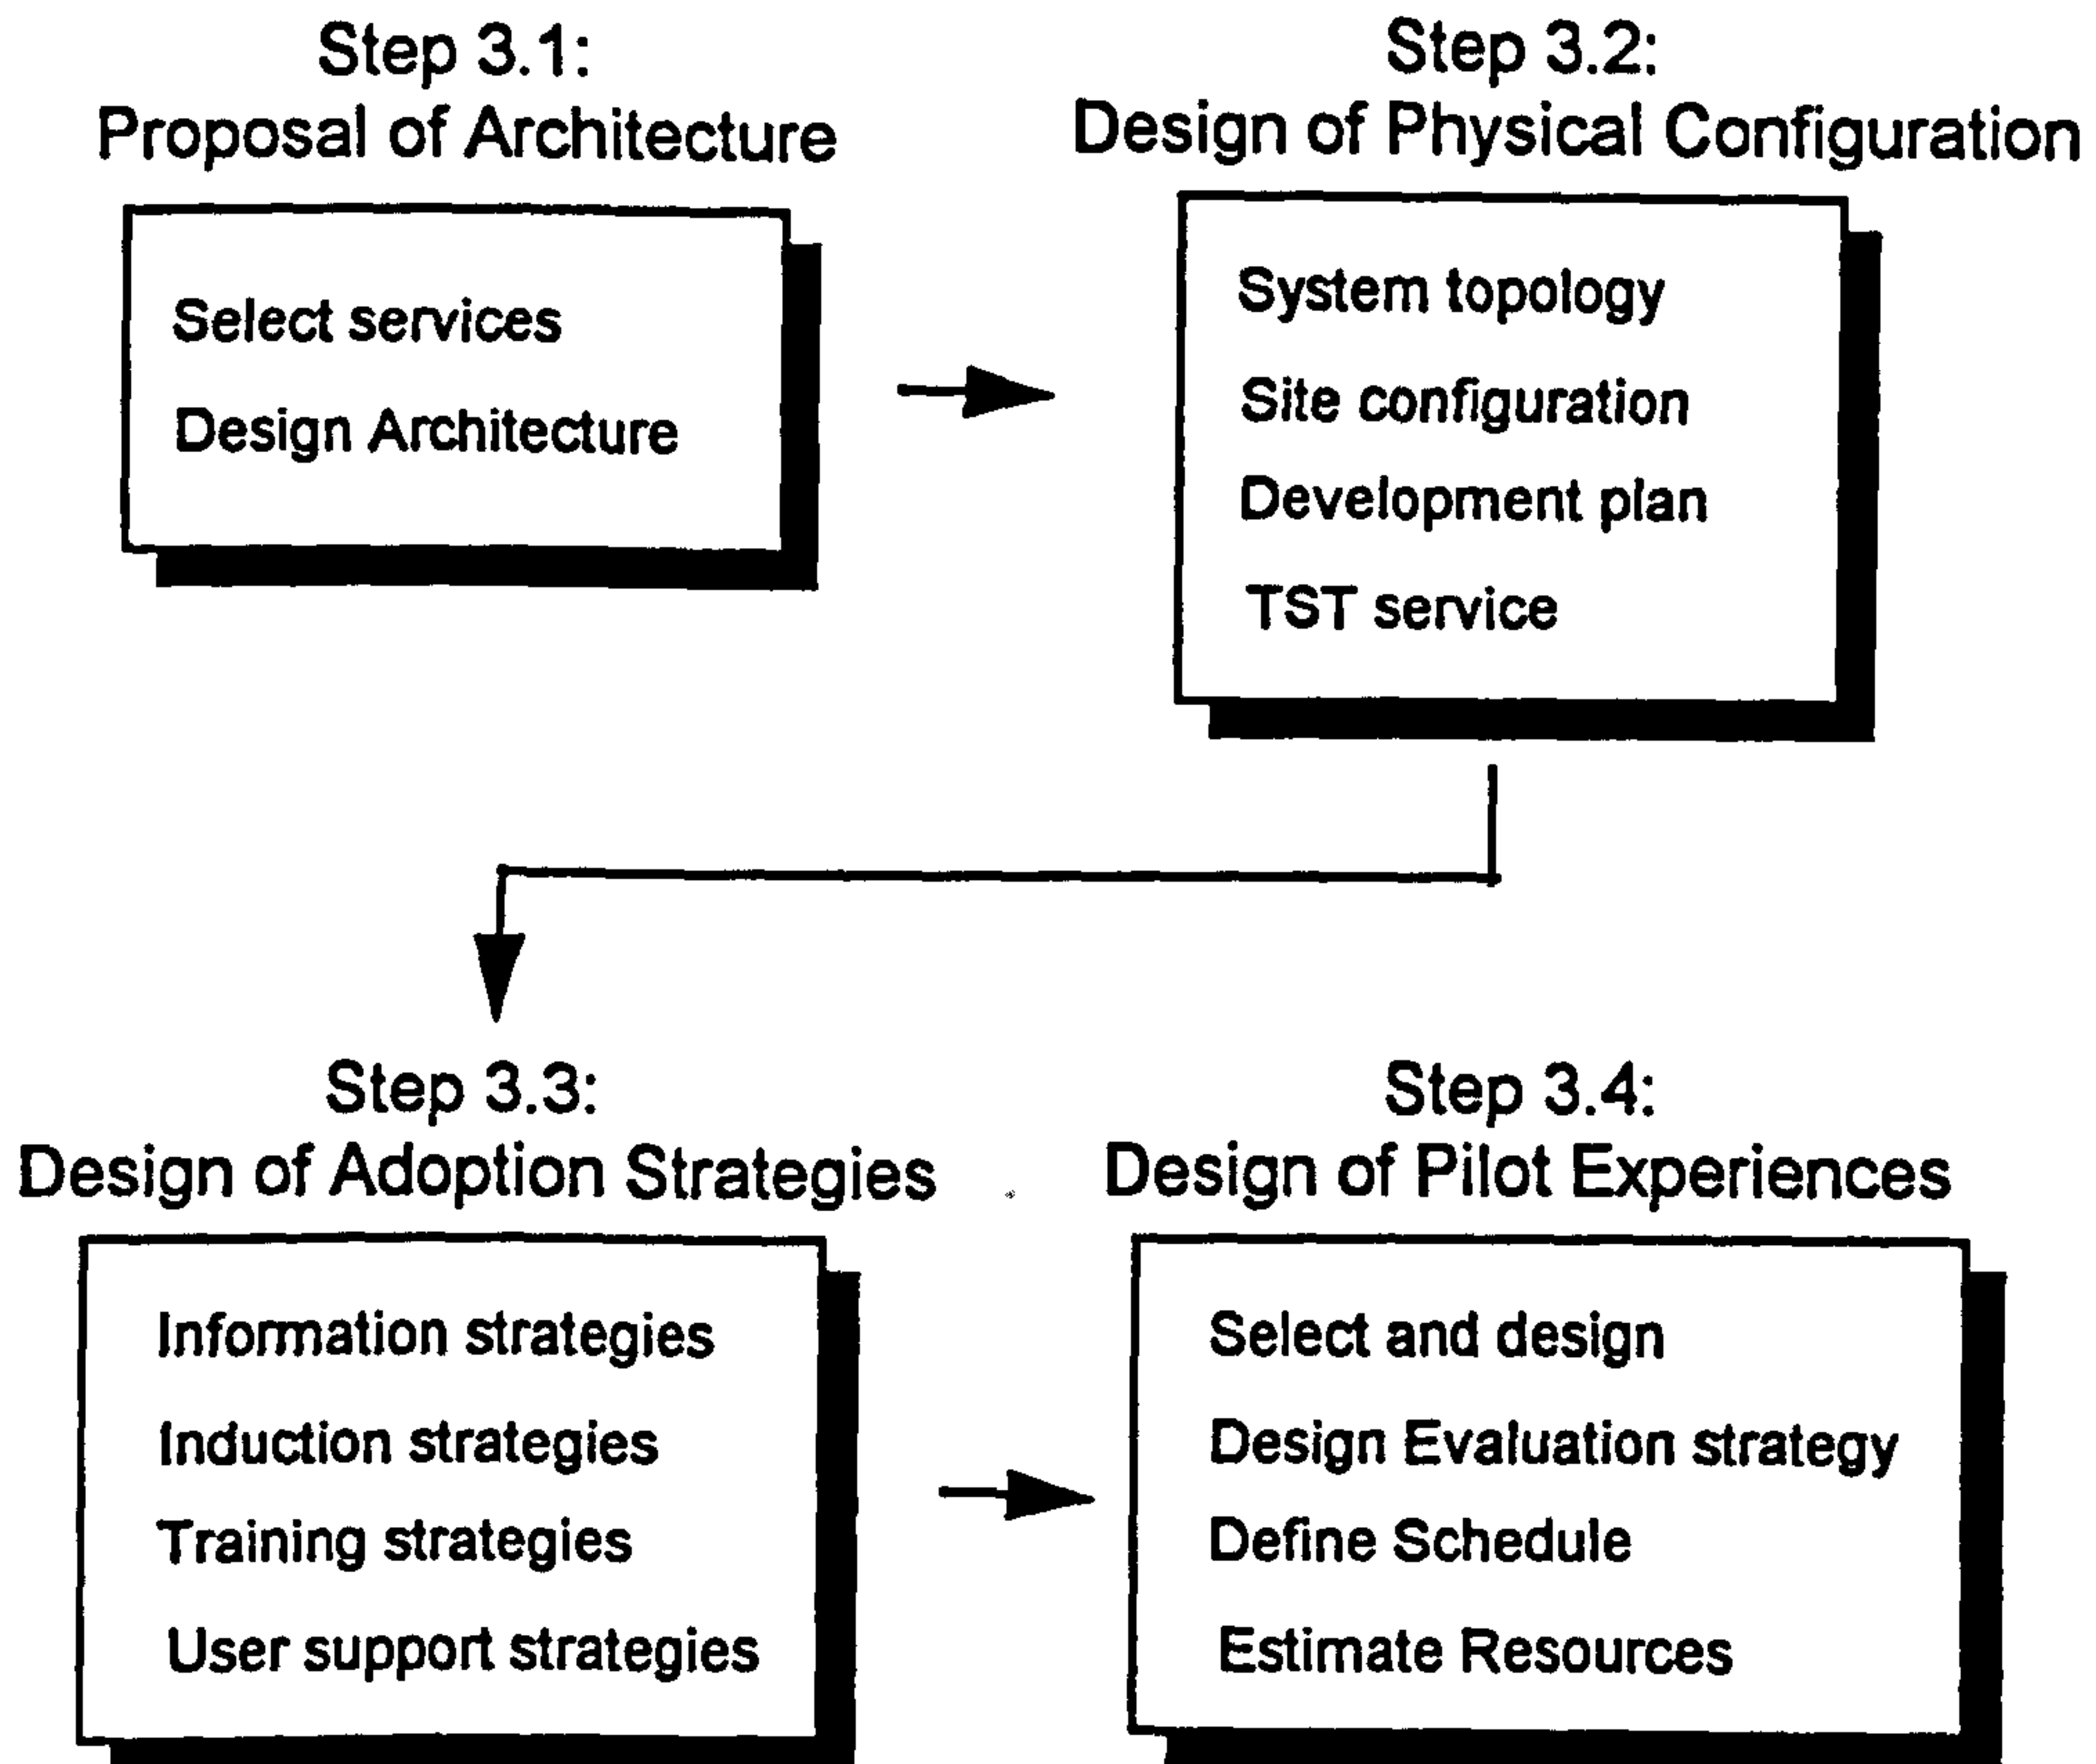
Step 3.1:
Proposal of Architecture

Select services
Design Architecture

Step 3.2:
Design of Physical Configuration

System topology
Site configuration
Development plan
TST service

Step 3.3:
Design of Adoption Strategies

Information strategies
Induction strategies
Training strategies
User support strategies

Step 3.4:
Design of Pilot Experiences

Select and design
Design Evaluation strategy
Define Schedule
Estimate Resources